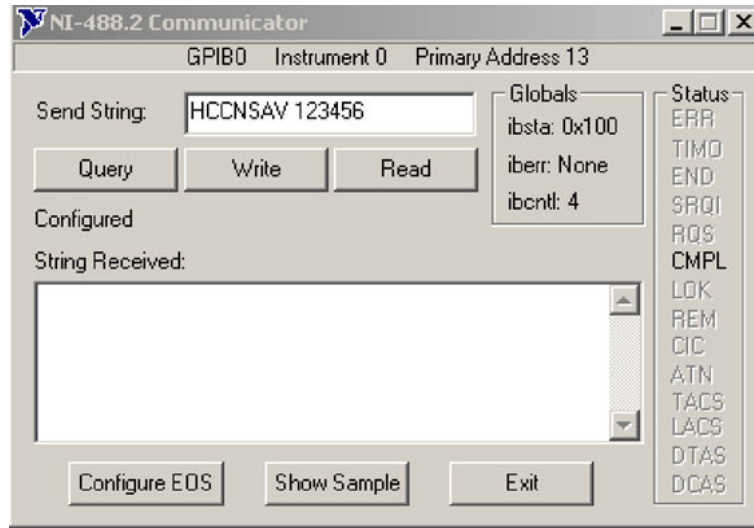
NI-488.2 Communicator

GPIB0 Instrument 0 Primary Address 13

Send String: HCCNSAV 123456

Query Write Read

Configured

String Received:

Globals
ibsta: 0x100
iberr: None
ibcntl: 4

Status
ERR
TIMO
END
SRQI
RQS
CMPL
LOK
REM
CIC
ATN
TACS
LACS
DTAS
DCAS

Configure EOS Show Sample Exit